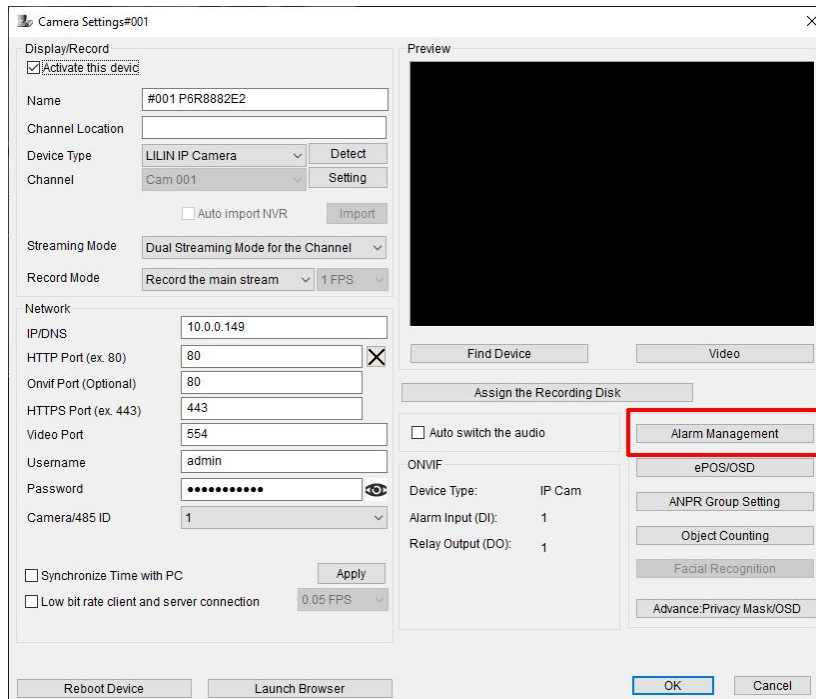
Camera Settings#001

Display/Record

Activate this devic

Name #001 P6R8882E2

Channel Location

Device Type LILIN IP Camera Detect

Channel Cam 001 Setting

Auto import NVR Import

Streaming Mode Dual Streaming Mode for the Channel

Record Mode Record the main stream 1 FPS

Network

IP/DNS 10.0.0.149

HTTP Port (ex. 80) 80

Onvif Port (Optional) 80

HTTPS Port (ex. 443) 443

Video Port 554

Username admin

Password •••••••••••

Camera/485 ID 1

Synchronize Time with PC Apply

Low bit rate client and server connection 0.05 FPS

Preview

Find Device Video

Assign the Recording Disk

Auto switch the audio

Alarm Management

ONVIF

Device Type: IP Cam

Alarm Input (DI): 1

Relay Output (DO): 1

ePOS/OSD

ANPR Group Setting

Object Counting

Facial Recognition

Advance:Privacy Mask/OSD

Reboot Device Launch Browser OK Cancel